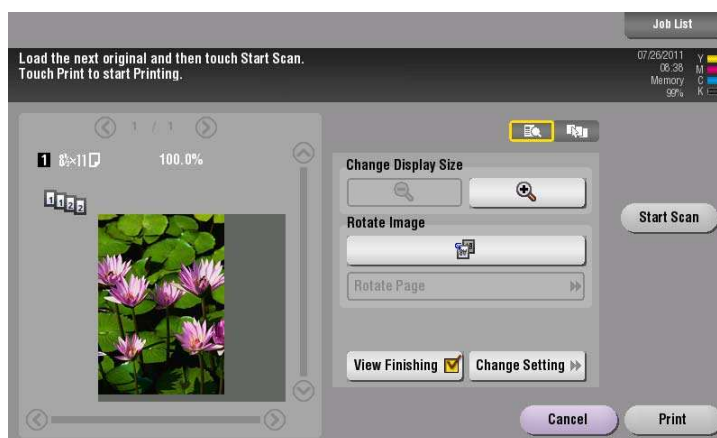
Job List

Load the next original and then touch Start Scan.
Touch Print to start Printing.

07/26/2011
08:38
Memory
99%
Y
M
C
K

1 / 1

1 8½×11

100.0%

Change Display Size

Rotate Image

Rotate Page

Start Scan

View Finishing

Change Setting

Cancel

Print